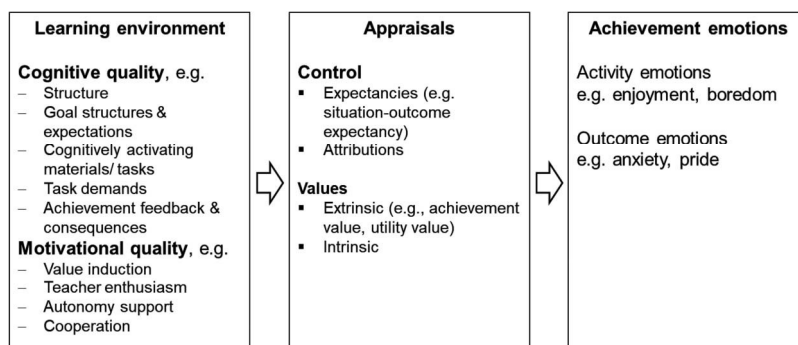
**Learning environment**

**Cognitive quality**, e.g.
– Structure
– Goal structures & expectations
– Cognitively activating materials/ tasks
– Task demands
– Achievement feedback & consequences

**Motivational quality**, e.g.
– Value induction
– Teacher enthusiasm
– Autonomy support
– Cooperation

**Appraisals**

**Control**
▪ Expectancies (e.g. situation-outcome expectancy)
▪ Attributions

**Values**
▪ Extrinsic (e.g., achievement value, utility value)
▪ Intrinsic

**Achievement emotions**

Activity emotions
e.g. enjoyment, boredom

Outcome emotions
e.g. anxiety, pride